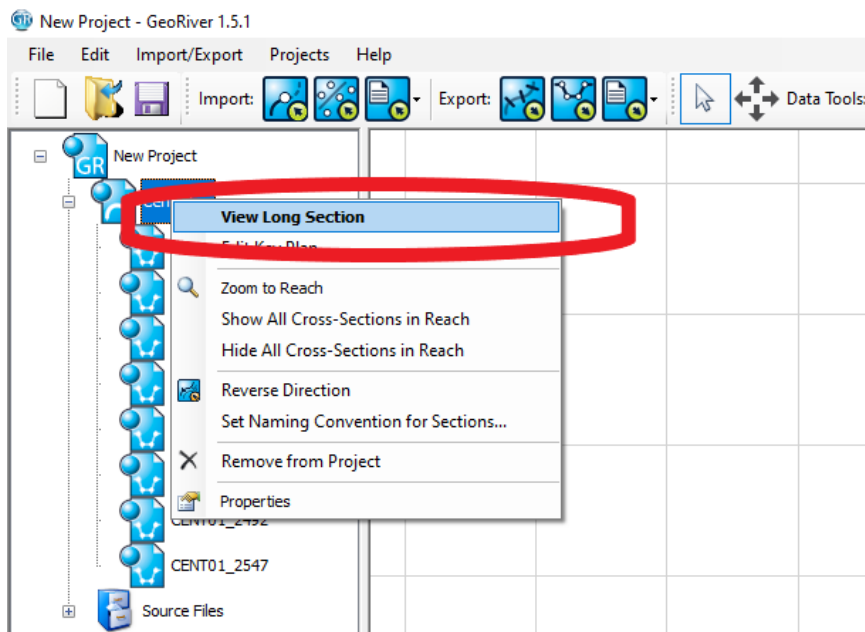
New Project - GeoRiver 1.5.1

File Edit Import/Export Projects Help

Import: Export: Data Tools:

GR New Project

Cen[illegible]

View Long Section
Edit Key Plan
Zoom to Reach
Show All Cross-Sections in Reach
Hide All Cross-Sections in Reach
Reverse Direction
Set Naming Convention for Sections...
Remove from Project
Properties

CENT01_2492
CENT01_2547

Source Files